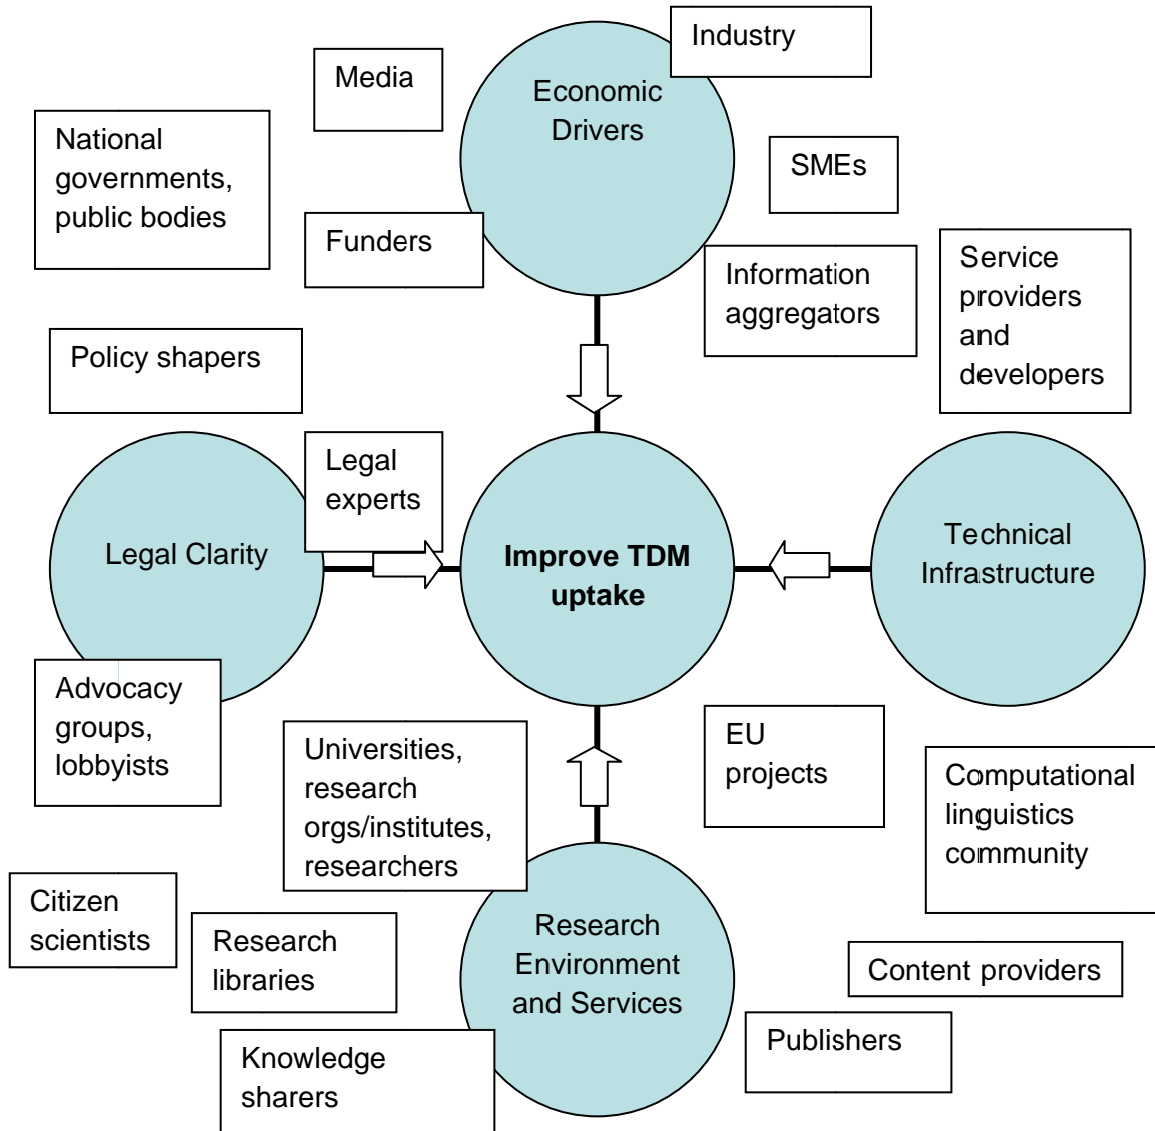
Industry

Media

Economic Drivers

National governments, public bodies

SMEs

Funders

Information aggregators

Service providers and developers

Policy shapers

Legal experts

Legal Clarity

Improve TDM uptake

Technical Infrastructure

Advocacy groups, lobbyists

Universities, research orgs/institutes, researchers

EU projects

Computational linguistics community

Citizen scientists

Research libraries

Research Environment and Services

Content providers

Publishers

Knowledge sharers